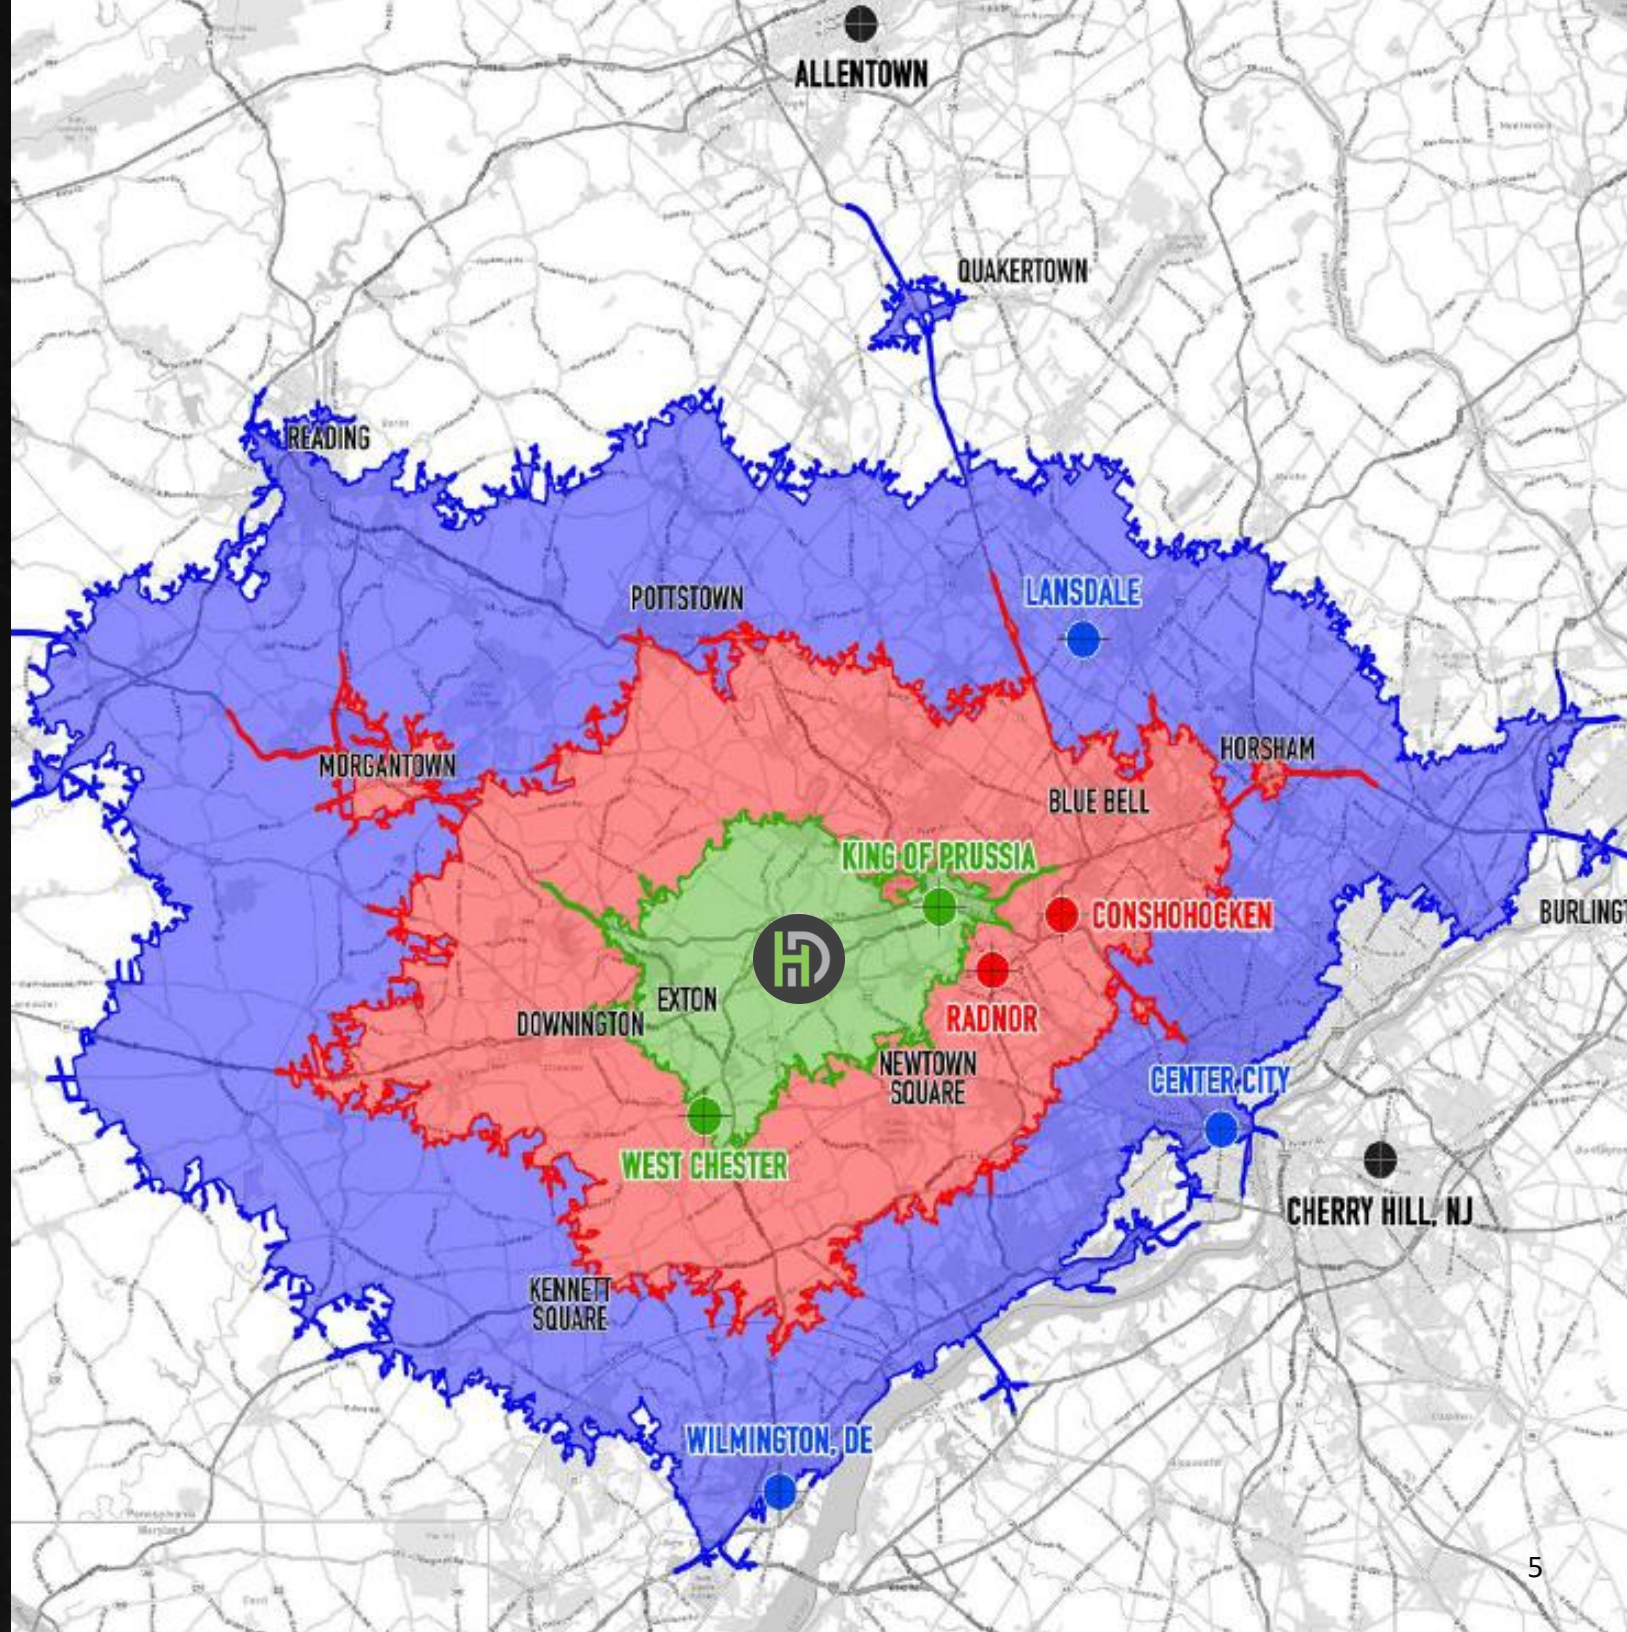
ALLENTOWN

QUAKERTOWN

READING

POTTSTOWN

LANSDALE

MORGANTOWN

HORSHAM

BLUE BELL

KING OF PRUSSIA

CONSHOHOCKEN

BURLINGT

RADNOR

EXTON

DOWNINGTON

NEWTOWN SQUARE

CENTER CITY

WEST CHESTER

CHERRY HILL, NJ

KENNETT SQUARE

WILMINGTON, DE

5